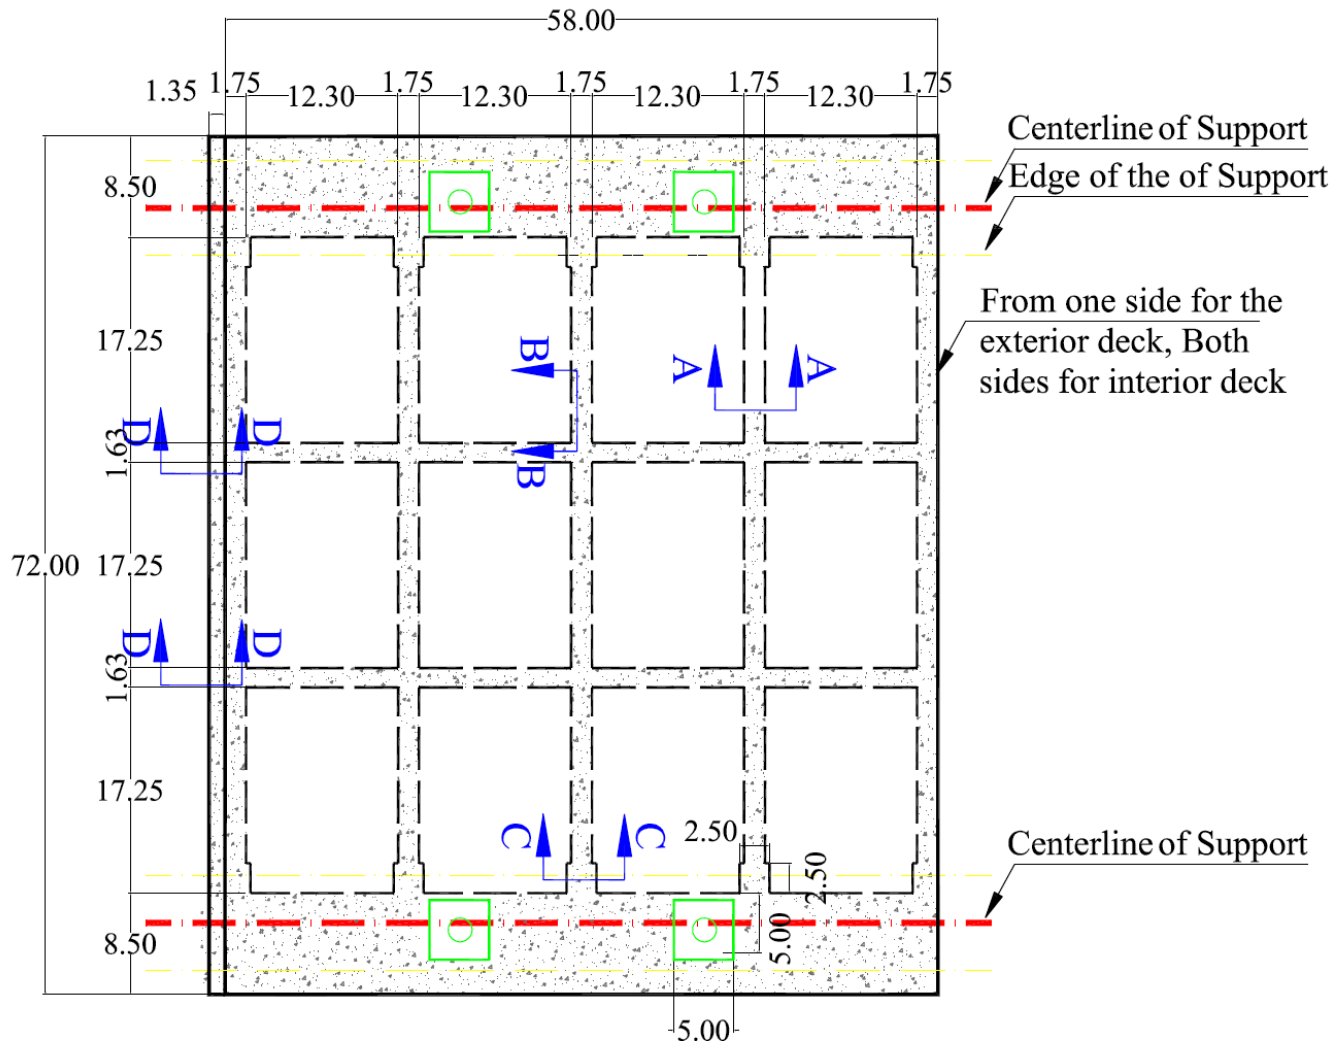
58.00

1.35 1.75 12.30 1.75 12.30 1.75 12.30 1.75 12.30 1.75

Centerline of Support

Edge of the of Support

8.50

From one side for the exterior deck, Both sides for interior deck

17.25

B B

A A

D D

1.63

72.00 17.25

D D

1.63

17.25

C C

2.50

2.50

Centerline of Support

8.50

5.00

5.00